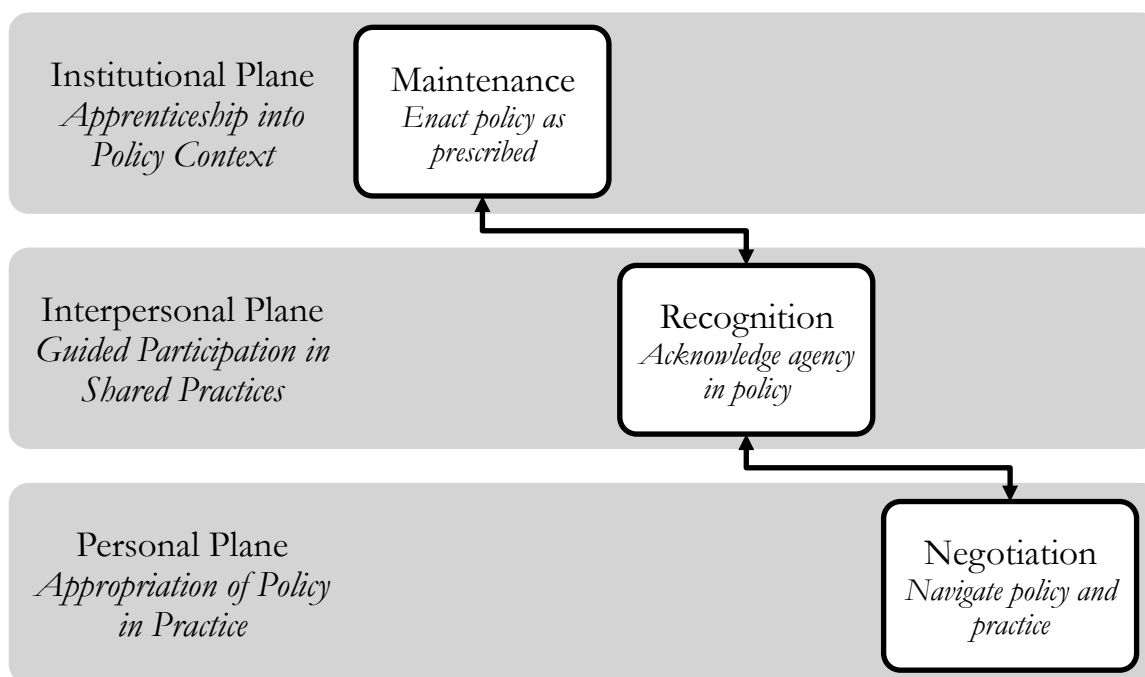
Institutional Plane
*Apprenticeship into Policy Context*

Maintenance
*Enact policy as prescribed*

Interpersonal Plane
*Guided Participation in Shared Practices*

Recognition
*Acknowledge agency in policy*

Personal Plane
*Appropriation of Policy in Practice*

Negotiation
*Navigate policy and practice*